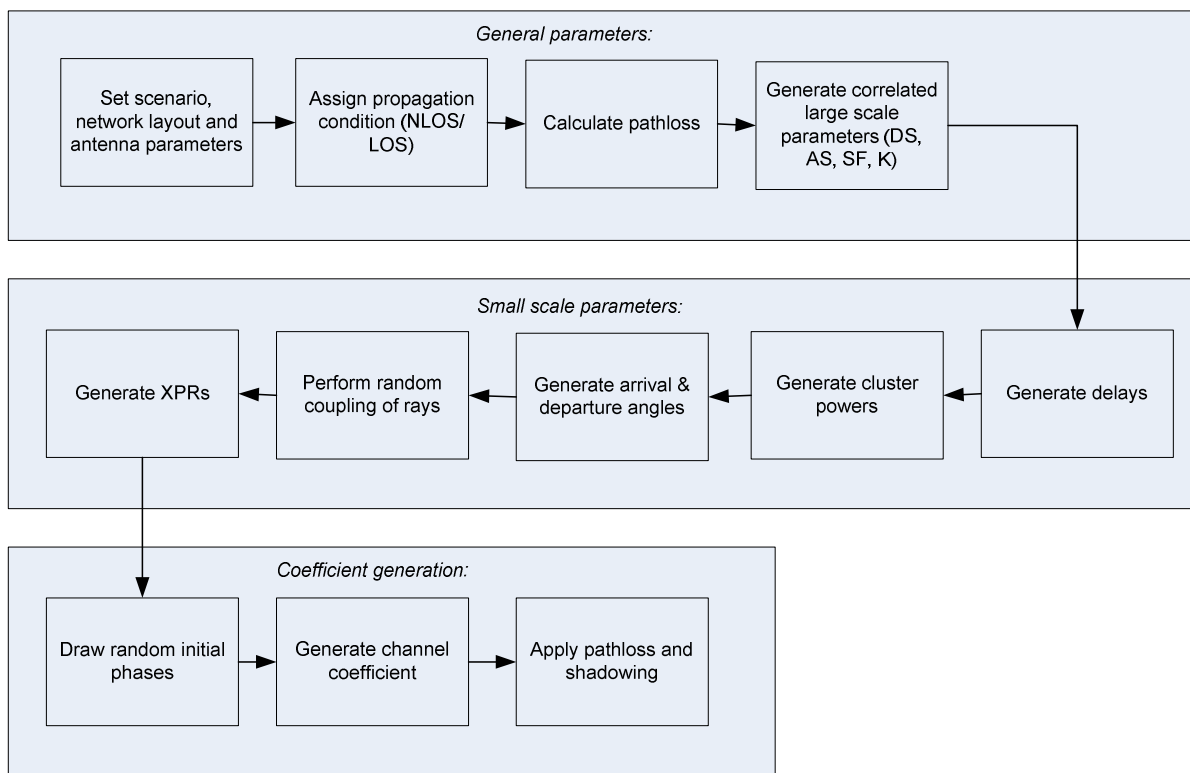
General parameters:

Set scenario, network layout and antenna parameters

Assign propagation condition (NLOS/ LOS)

Calculate pathloss

Generate correlated large scale parameters (DS, AS, SF, K)

Small scale parameters:

Generate XPRs

Perform random coupling of rays

Generate arrival & departure angles

Generate cluster powers

Generate delays

Coefficient generation:

Draw random initial phases

Generate channel coefficient

Apply pathloss and shadowing